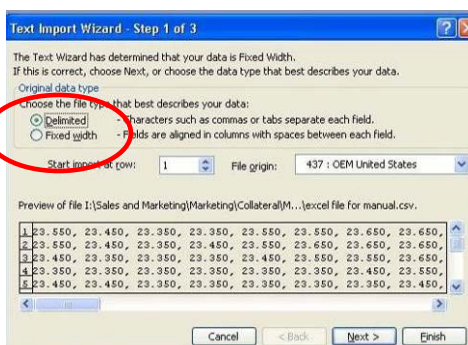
Text Import Wizard - Step 1 of 3

The Text Wizard has determined that your data is Fixed Width.
If this is correct, choose Next, or choose the data type that best describes your data.

Original data type
Choose the file type that best describes your data:
Delimited - Characters such as commas or tabs separate each field.
Fixed width - Fields are aligned in columns with spaces between each field.

Start import at row: 1 File origin: 437 : OEM United States

Preview of file I:\Sales and Marketing\Marketing\Collateral\M...\excel file for manual.csv.

1 23.550, 23.450, 23.350, 23.350, 23.550, 23.550, 23.650, 23.650,
2 23.550, 23.450, 23.350, 23.450, 23.550, 23.650, 23.650, 23.650,
3 23.450, 23.350, 23.350, 23.350, 23.450, 23.550, 23.550, 23.650,
4 23.350, 23.350, 23.350, 23.350, 23.350, 23.350, 23.450, 23.550,
5 23.450, 23.450, 23.350, 23.350, 23.350, 23.350, 23.450, 23.450,

Cancel < Back Next > Finish